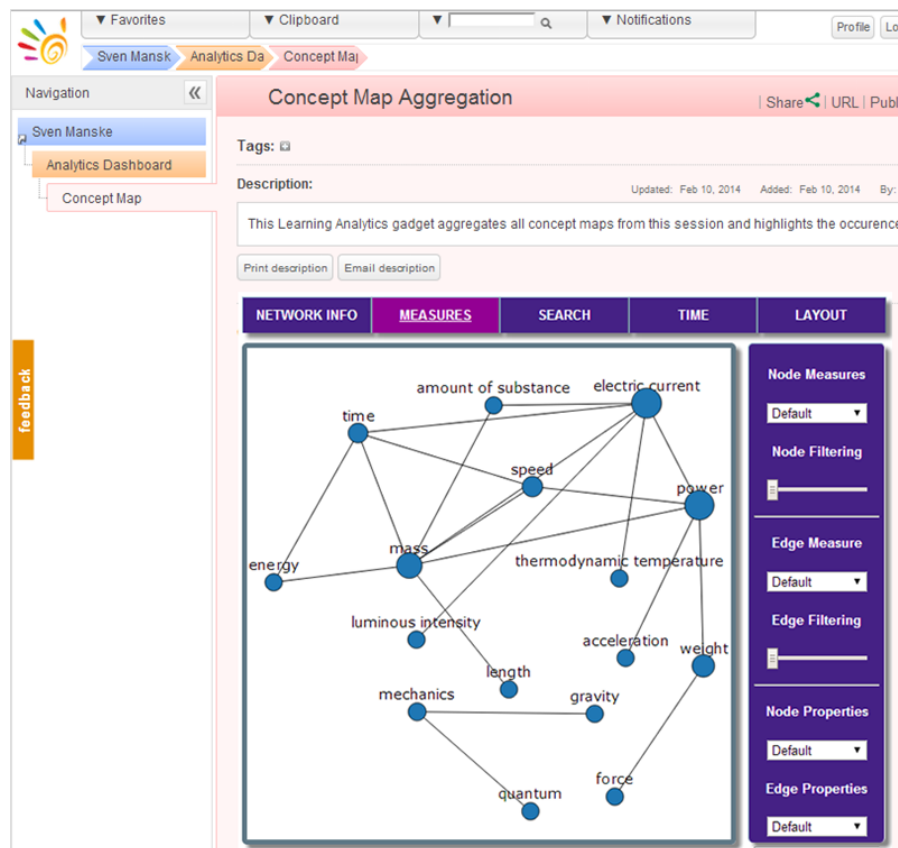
▼ Favorites ▼ Clipboard ▼ ▼ Notifications Profile Lo

Sven Mansk Analytics Da Concept Ma

Navigation «

Sven Manske
Analytics Dashboard
Concept Map

feedback

Concept Map Aggregation

| Share | URL | Publ

Tags:

Description:

Updated: Feb 10, 2014 Added: Feb 10, 2014 By:

This Learning Analytics gadget aggregates all concept maps from this session and highlights the occurence

Print description Email description

| NETWORK INFO | MEASURES | SEARCH | TIME | LAYOUT |
|---|---|---|---|---|

amount of substance
electric current
time
speed
power
mass
energy
thermodynamic temperature
luminous intensity
acceleration
weight
length
mechanics
gravity
force
quantum

Node Measures
Default
Node Filtering
Edge Measure
Default
Edge Filtering
Node Properties
Default
Edge Properties
Default